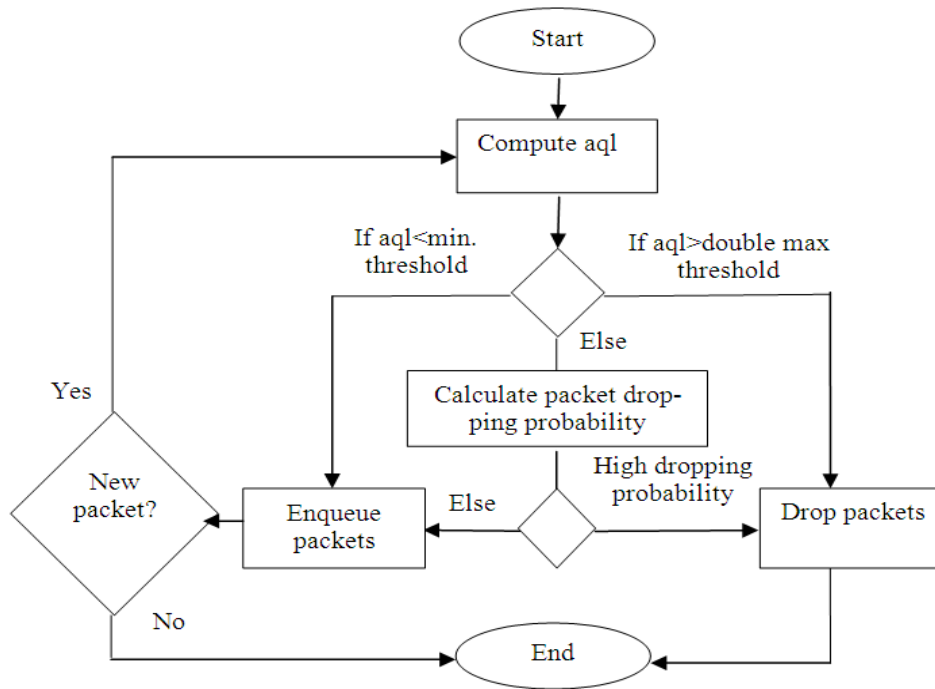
Start

Compute aql

If aql<min. threshold

If aql>double max threshold

Else

Calculate packet dropping probability

Yes

New packet?

Enqueue packets

Else

High dropping probability

Drop packets

No

End